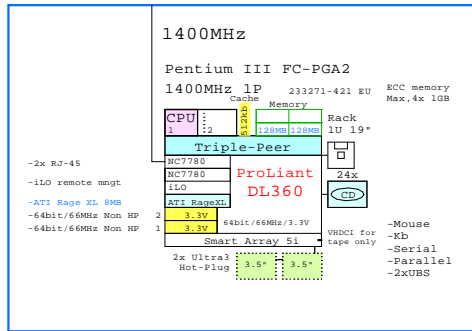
1400MHz

Pentium III FC-PGA2

1400MHz 1P

233271-421 EU

ECC memory Max,4x 1GB

Cache

Memory

CPU 1

2

512kb

128MB

128MB

Rack 1U 19"

Triple-Peer

-2x RJ-45

NC7780

NC7780

-iLO remote mngt

iLO

ProLiant DL360

24x

CD

-ATI Rage XL 8MB

ATI RageXL

-64bit/66MHz Non HP 2

3.3V

-64bit/66MHz Non HP 1

3.3V

64bit/66MHz/3.3V

VHDCI for tape only

Smart Array 5i

2x Ultra3 Hot-Plug

3.5"

3.5"

-Mouse

-Kb

-Serial

-Parallel

-2xUBS